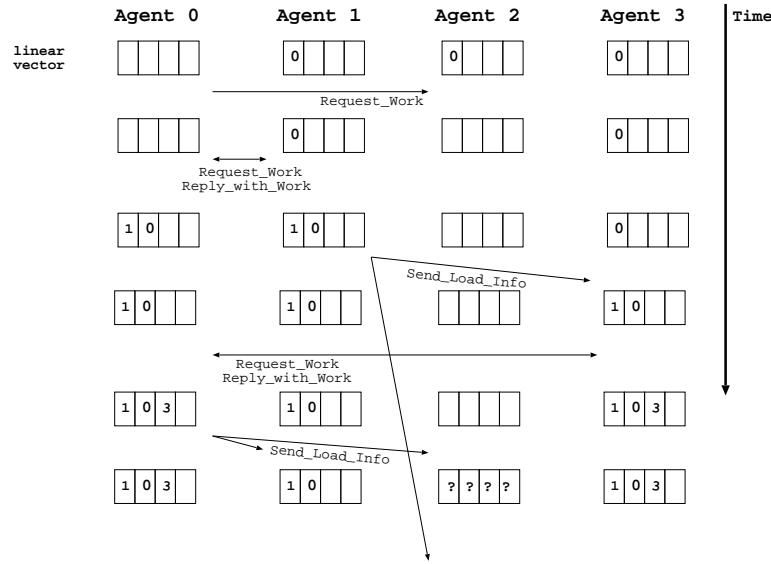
Agent 0 Agent 1 Agent 2 Agent 3 Time

linear vector

0 0 0

Request_Work

0 0

Request_Work
Reply_with_Work

1 0 1 0 0

Send_Load_Info

1 0 1 0 1 0

Request_Work
Reply_with_Work

1 0 3 1 0 1 0 3

Send_Load_Info

1 0 3 1 0 ? ? ? ? 1 0 3